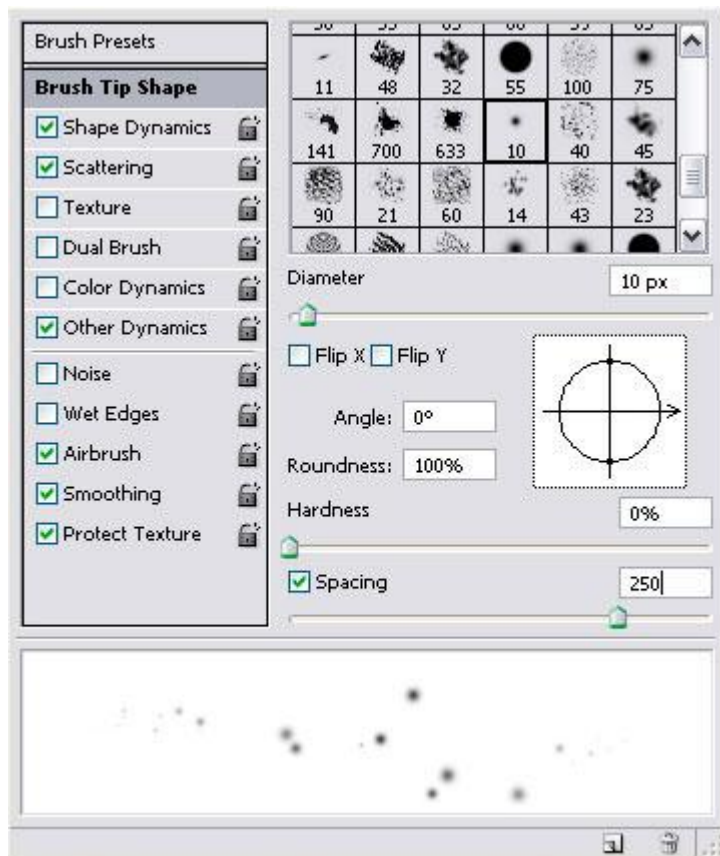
Brush Presets

Brush Tip Shape

Shape Dynamics

Scattering

Texture

Dual Brush

Color Dynamics

Other Dynamics

Noise

Wet Edges

Airbrush

Smoothing

Protect Texture

| | | | | | |
|---|---|---|---|---|---|
| 11 | 48 | 32 | 55 | 100 | 75 |
| 141 | 700 | 633 | 10 | 40 | 45 |
| 90 | 21 | 60 | 14 | 43 | 23 |

Diameter 10 px

Flip X Flip Y

Angle: 0°

Roundness: 100%

Hardness 0%

Spacing 250